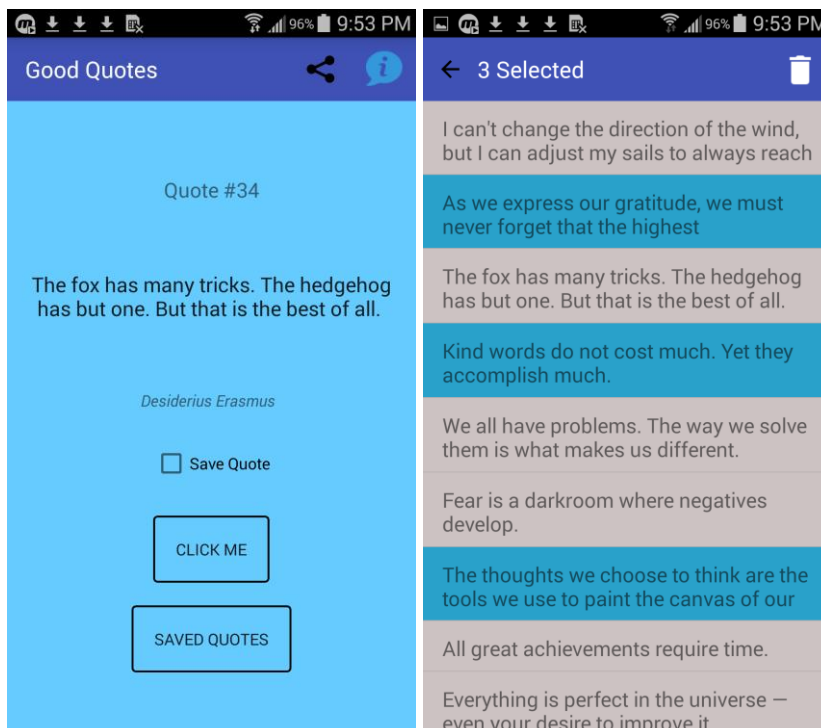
96% 9:53 PM

Good Quotes

Quote #34

The fox has many tricks. The hedgehog has but one. But that is the best of all.

Desiderius Erasmus

Save Quote

CLICK ME

SAVED QUOTES

96% 9:53 PM

3 Selected

I can't change the direction of the wind, but I can adjust my sails to always reach

As we express our gratitude, we must never forget that the highest

The fox has many tricks. The hedgehog has but one. But that is the best of all.

Kind words do not cost much. Yet they accomplish much.

We all have problems. The way we solve them is what makes us different.

Fear is a darkroom where negatives develop.

The thoughts we choose to think are the tools we use to paint the canvas of our

All great achievements require time.

Everything is perfect in the universe — even your desire to improve it